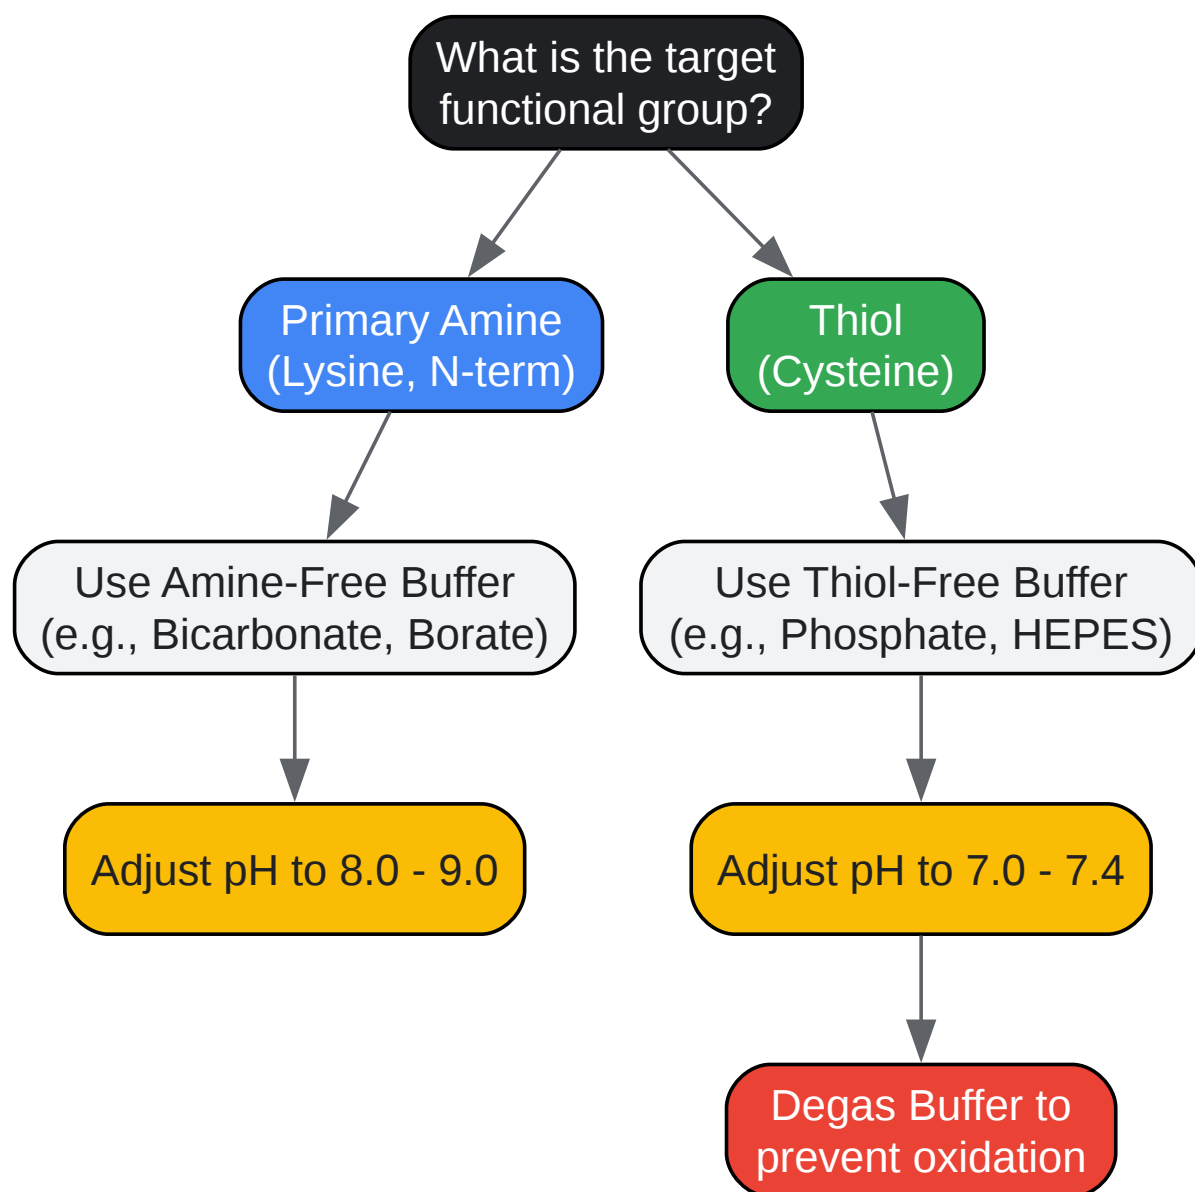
What is the target functional group?

Primary Amine (Lysine, N-term)

Thiol (Cysteine)

Use Amine-Free Buffer (e.g., Bicarbonate, Borate)

Use Thiol-Free Buffer (e.g., Phosphate, HEPES)

Adjust pH to 8.0 - 9.0

Adjust pH to 7.0 - 7.4

Degas Buffer to prevent oxidation